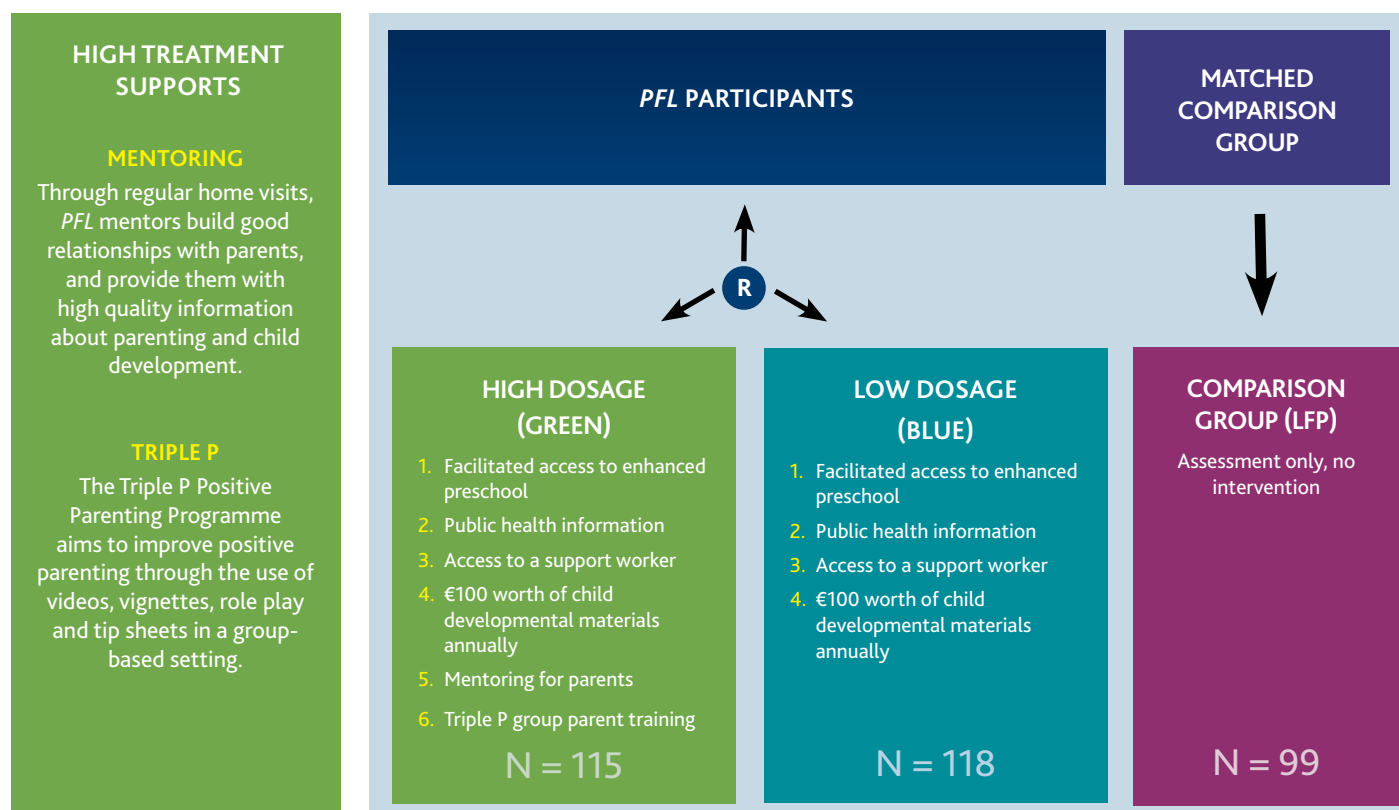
HIGH TREATMENT SUPPORTS

MENTORING

Through regular home visits, PFL mentors build good relationships with parents, and provide them with high quality information about parenting and child development.

TRIPLE P

The Triple P Positive Parenting Programme aims to improve positive parenting through the use of videos, vignettes, role play and tip sheets in a group-based setting.

PFL PARTICIPANTS

MATCHED COMPARISON GROUP

R

HIGH DOSAGE (GREEN)

1. Facilitated access to enhanced preschool
2. Public health information
3. Access to a support worker
4. €100 worth of child developmental materials annually
5. Mentoring for parents
6. Triple P group parent training

N = 115

LOW DOSAGE (BLUE)

1. Facilitated access to enhanced preschool
2. Public health information
3. Access to a support worker
4. €100 worth of child developmental materials annually

N = 118

COMPARISON GROUP (LFP)

Assessment only, no intervention

N = 99